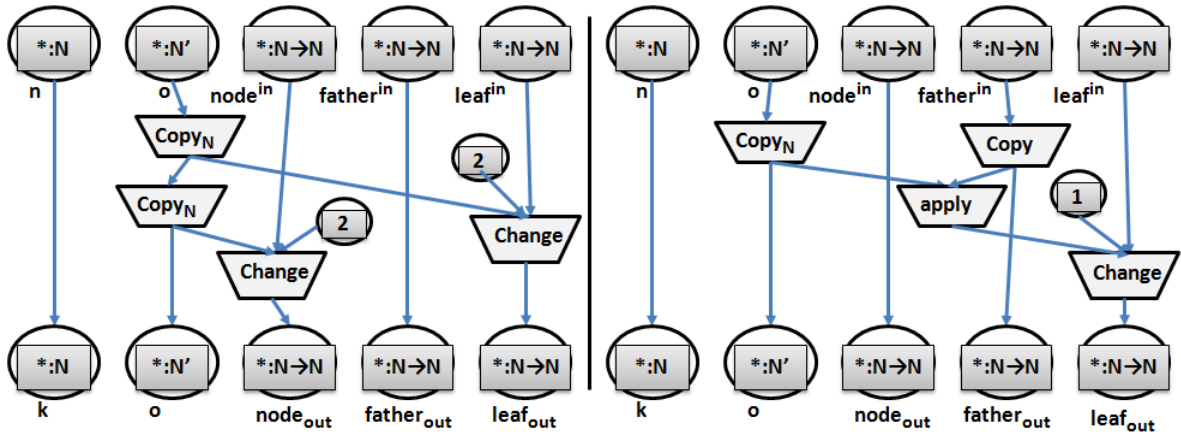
*:N
n
*:N'
o
*:N→N
node$^{in}$
*:N→N
father$^{in}$
*:N→N
leaf$^{in}$

Copy$_N$
2
Copy$_N$
2
Change
Change

*:N
k
*:N'
o
*:N→N
node$_{out}$
*:N→N
father$_{out}$
*:N→N
leaf$_{out}$

*:N
n
*:N'
o
*:N→N
node$^{in}$
*:N→N
father$^{in}$
*:N→N
leaf$^{in}$

Copy$_N$
Copy
apply
1
Change

*:N
k
*:N'
o
*:N→N
node$_{out}$
*:N→N
father$_{out}$
*:N→N
leaf$_{out}$